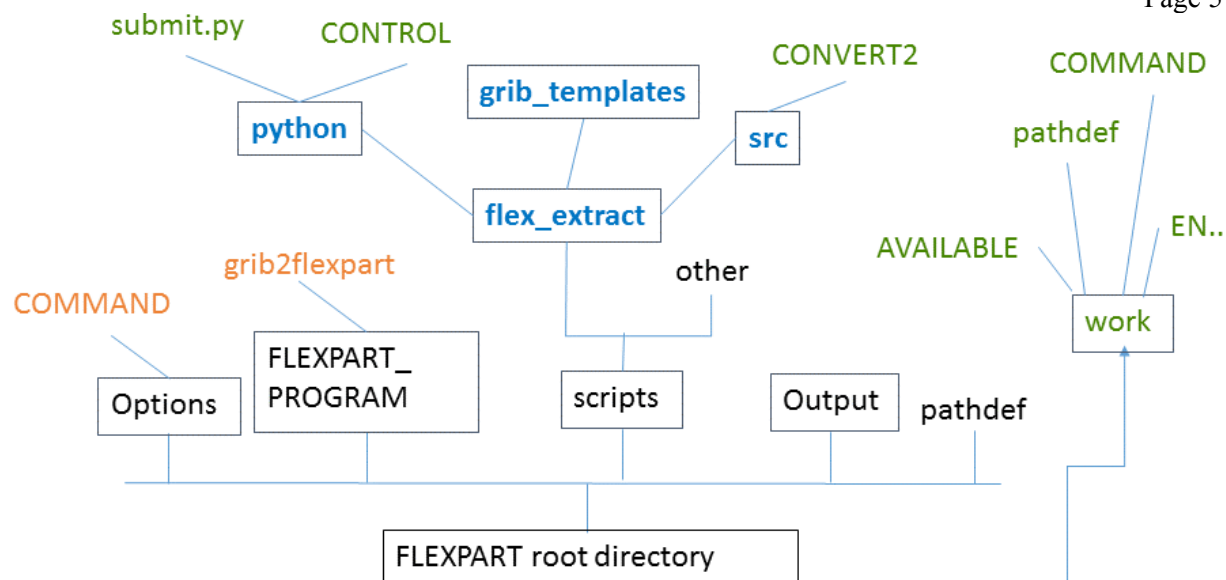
Page 5

submit.py
CONTROL
python
grib_templates
CONVERT2
src
flex_extract
COMMAND
pathdef
EN..
AVAILABLE
work
grib2flexpart
other
COMMAND
Options
FLEXPART_ PROGRAM
scripts
Output
pathdef
FLEXPART root directory